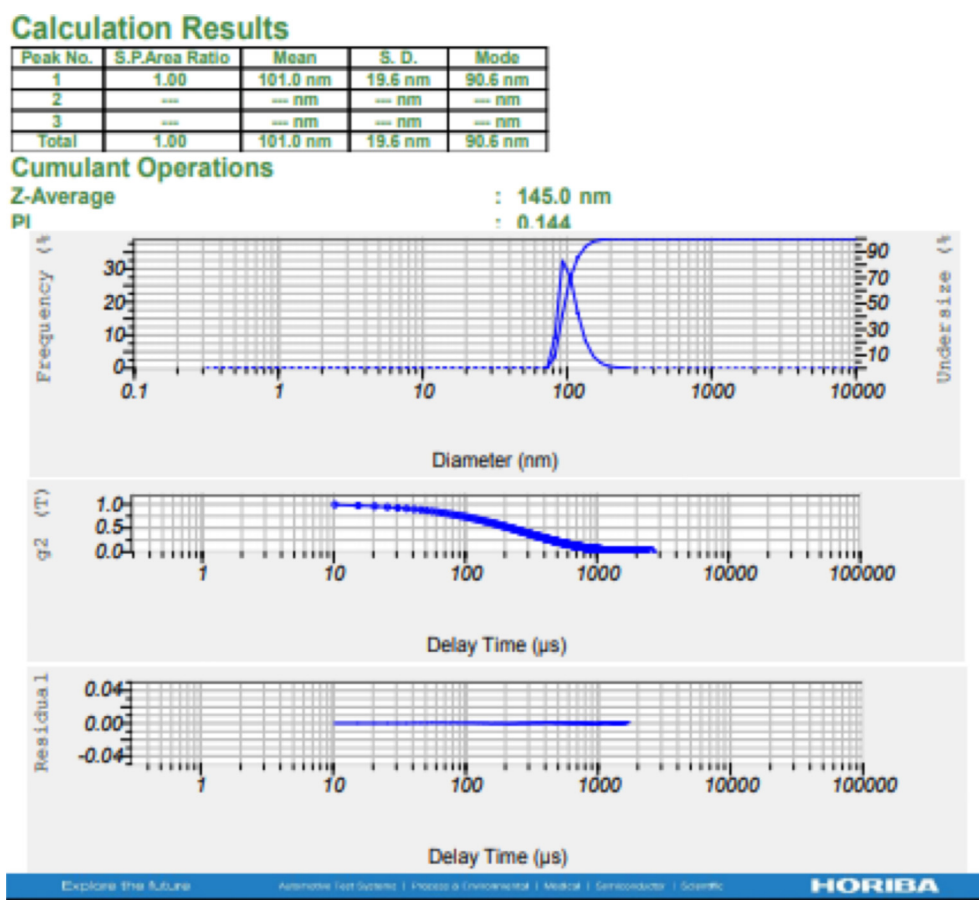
Calculation Results

| Peak No. | S.P.Area Ratio | Mean | S. D. | Mode |
|---|---|---|---|---|
| 1 | 1.00 | 101.0 nm | 19.6 nm | 90.6 nm |
| 2 | --- | --- nm | --- nm | --- nm |
| 3 | --- | --- nm | --- nm | --- nm |
| Total | 1.00 | 101.0 nm | 19.6 nm | 90.6 nm |

Cumulant Operations
Z-Average : 145.0 nm
PI : 0.144

Frequency (%
30
20
10
0
0.1
1
10
100
1000
10000
90
70
50
30
10
Undersize (%
Diameter (nm)

g2 (T)
1.0
0.5
0.0
1
10
100
1000
10000
100000
Delay Time (µs)

Residual
0.04
0.00
-0.04
1
10
100
1000
10000
100000
Delay Time (µs)

Explore the future
Automotive Test Systems | Process & Environmental | Medical | Semiconductor | Scientific
HORIBA